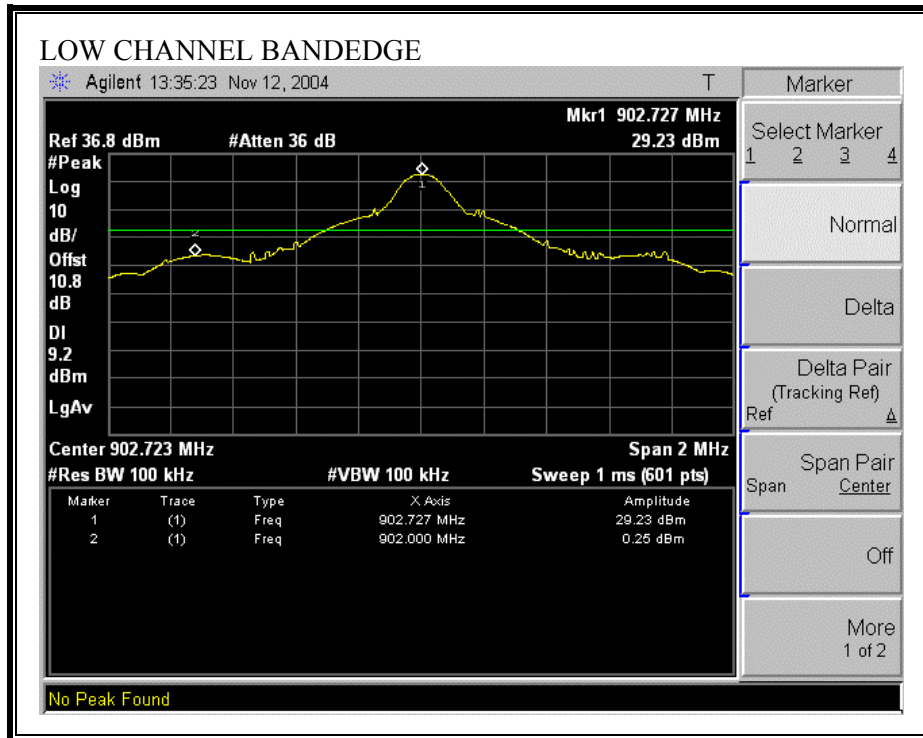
LOW CHANNEL BANDEDGE

Agilent 13:35:23 Nov 12, 2004 T

Mkr1 902.727 MHz
Ref 36.8 dBm #Atten 36 dB 29.23 dBm
#Peak
Log
10
dB/
Offst
10.8
dB
DI
9.2
dBm
LgAv

2
1

Center 902.723 MHz Span 2 MHz
#Res BW 100 kHz #VBW 100 kHz Sweep 1 ms (601 pts)

| Marker | Trace | Type | X Axis | Amplitude |
|---|---|---|---|---|
| 1 | (1) | Freq | 902.727 MHz | 29.23 dBm |
| 2 | (1) | Freq | 902.000 MHz | 0.25 dBm |

No Peak Found

Marker

Select Marker
1 2 3 4

Normal

Delta

Delta Pair
(Tracking Ref)
Ref Δ

Span Pair
Span Center

Off

More
1 of 2